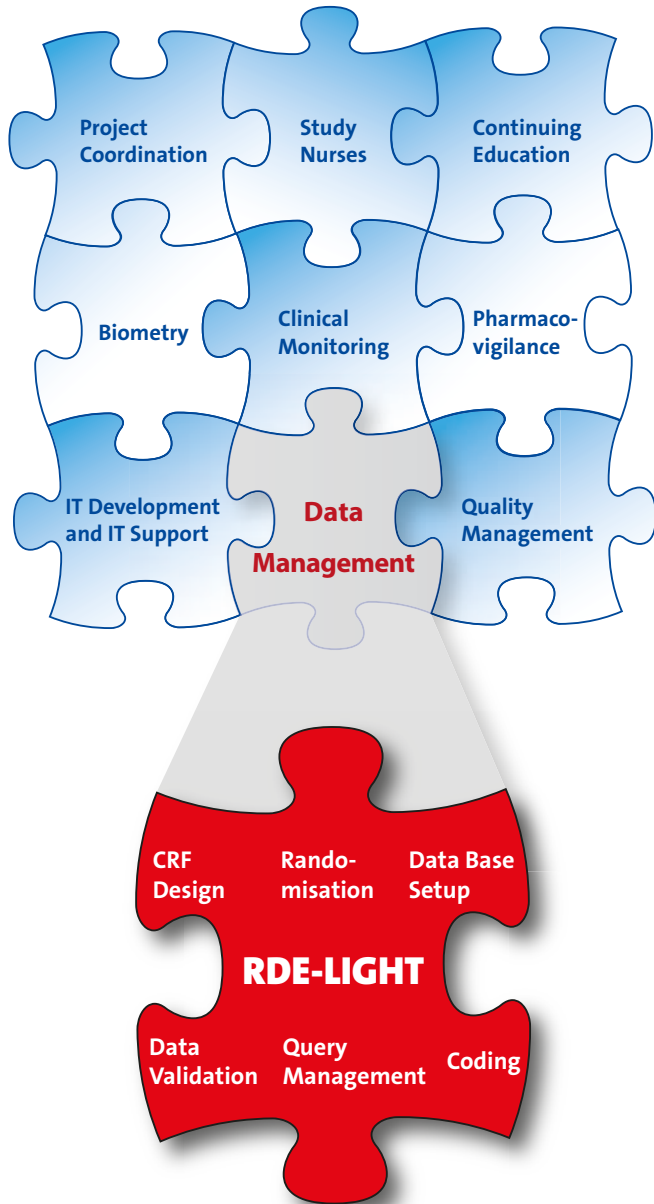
Project Coordination

Study Nurses

Continuing Education

Biometry

Clinical Monitoring

Pharmacovigilance

IT Development and IT Support

Data Management

Quality Management

CRF Design

Randomisation

Data Base Setup

RDE-LIGHT

Data Validation

Query Management

Coding